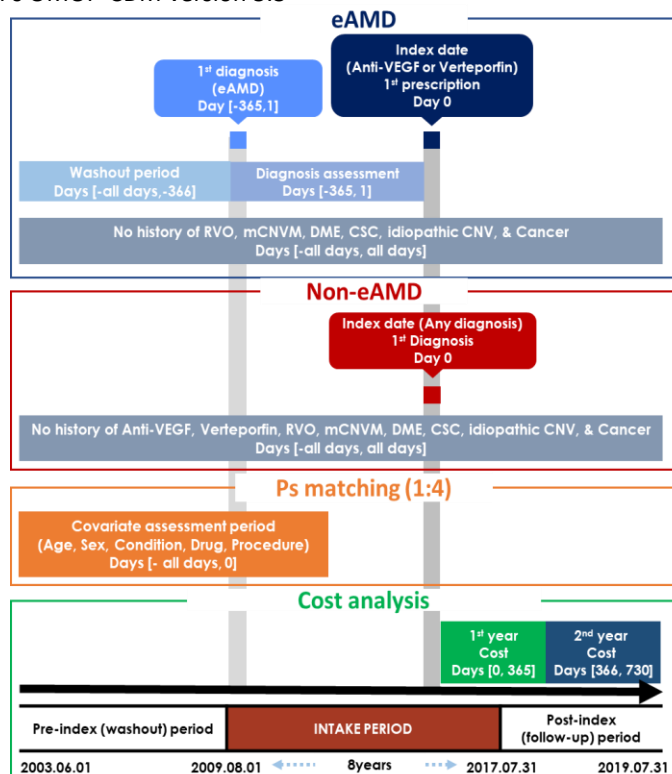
eAMD

1st diagnosis (eAMD) Day [-365,1]

Index date (Anti-VEGF or Verteporfin) 1st prescription Day 0

Washout period Days [-all days,-366]

Diagnosis assessment Days [-365, 1]

No history of RVO, mCNVM, DME, CSC, idiopathic CNV, & Cancer Days [-all days, all days]

Non-eAMD

Index date (Any diagnosis) 1st Diagnosis Day 0

No history of Anti-VEGF, Verteporfin, RVO, mCNVM, DME, CSC, idiopathic CNV, & Cancer Days [-all days, all days]

Ps matching (1:4)

Covariate assessment period (Age, Sex, Condition, Drug, Procedure) Days [- all days, 0]

Cost analysis

1st year Cost Days [0, 365]

2nd year Cost Days [366, 730]

Pre-index (washout) period

INTAKE PERIOD

Post-index (follow-up) period

2003.06.01

2009.08.01

8years

2017.07.31

2019.07.31